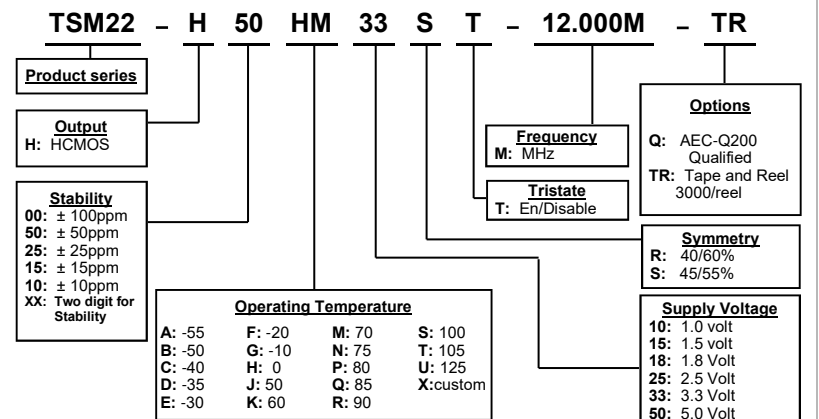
TSM22 – H 50 HM 33 S T – 12.000M – TR

Product series

Output
H: HCMOS

Stability
00: ± 100ppm
50: ± 50ppm
25: ± 25ppm
15: ± 15ppm
10: ± 10ppm
XX: Two digit for Stability

Operating Temperature

| | | | |
|---|---|---|---|
| A: -55 | F: -20 | M: 70 | S: 100 |
| B: -50 | G: -10 | N: 75 | T: 105 |
| C: -40 | H: 0 | P: 80 | U: 125 |
| D: -35 | J: 50 | Q: 85 | X:custom |
| E: -30 | K: 60 | R: 90 | |

Frequency
M: MHz

Tristate
T: En/Disable

Options
Q: AEC-Q200 Qualified
TR: Tape and Reel 3000/reel

Symmetry
R: 40/60%
S: 45/55%

Supply Voltage
10: 1.0 volt
15: 1.5 volt
18: 1.8 Volt
25: 2.5 Volt
33: 3.3 Volt
50: 5.0 Volt